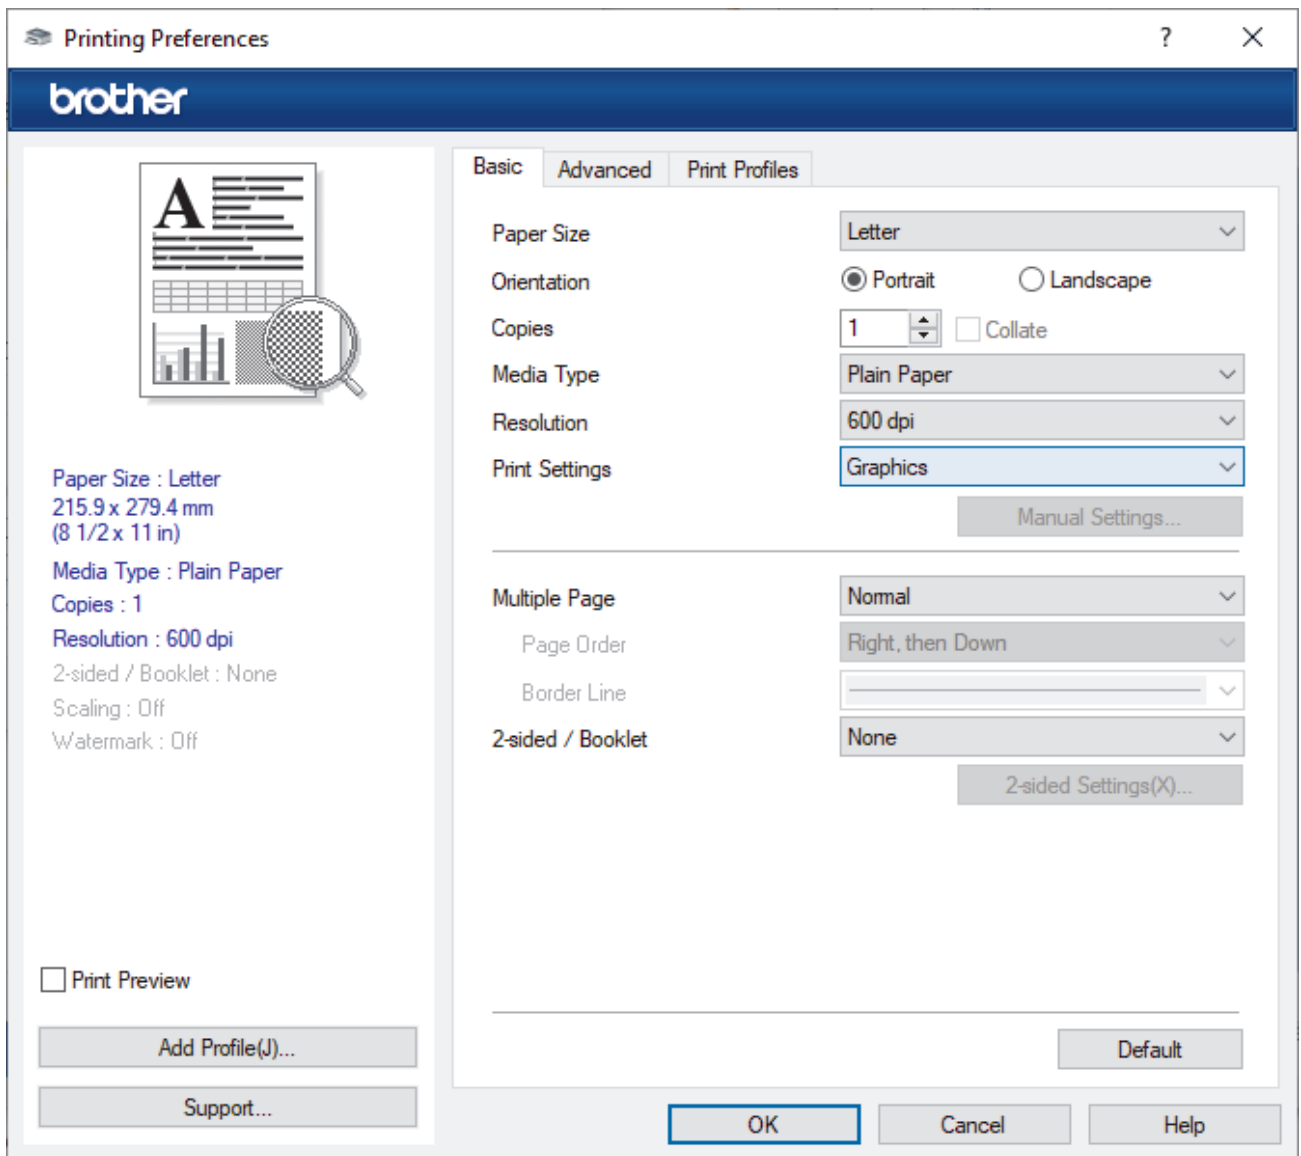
Printing Preferences ? X

brother

A

Paper Size : Letter
215.9 x 279.4 mm
(8 1/2 x 11 in)
Media Type : Plain Paper
Copies : 1
Resolution : 600 dpi
2-sided / Booklet : None
Scaling : Off
Watermark : Off

Print Preview

Add Profile(J)...

Support...

Basic | Advanced | Print Profiles

Paper Size | Letter
Orientation | Portrait | Landscape
Copies | 1 | Collate
Media Type | Plain Paper
Resolution | 600 dpi
Print Settings | Graphics

Manual Settings...

Multiple Page | Normal
Page Order | Right, then Down
Border Line
2-sided / Booklet | None

2-sided Settings(X)...

Default

OK | Cancel | Help